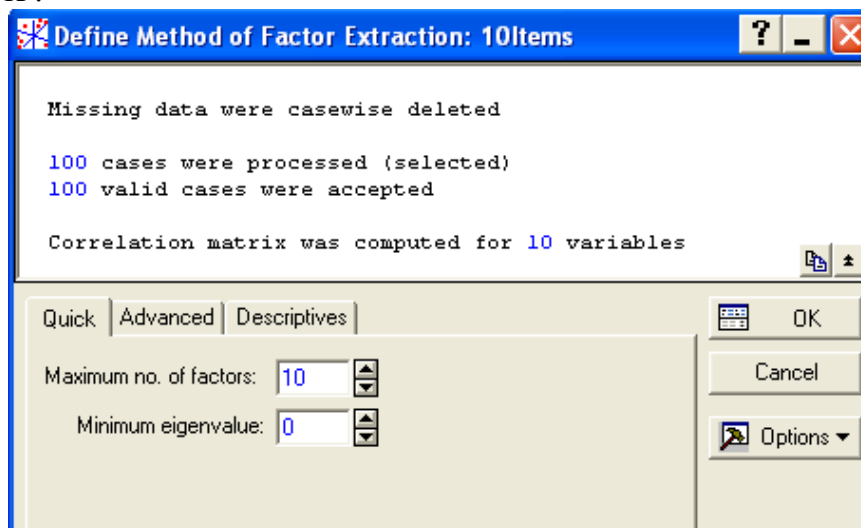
Define Method of Factor Extraction: 10Items

Missing data were casewise deleted

100 cases were processed (selected)
100 valid cases were accepted

Correlation matrix was computed for 10 variables

Quick | Advanced | Descriptives

Maximum no. of factors: 10

Minimum eigenvalue: 0

OK

Cancel

Options